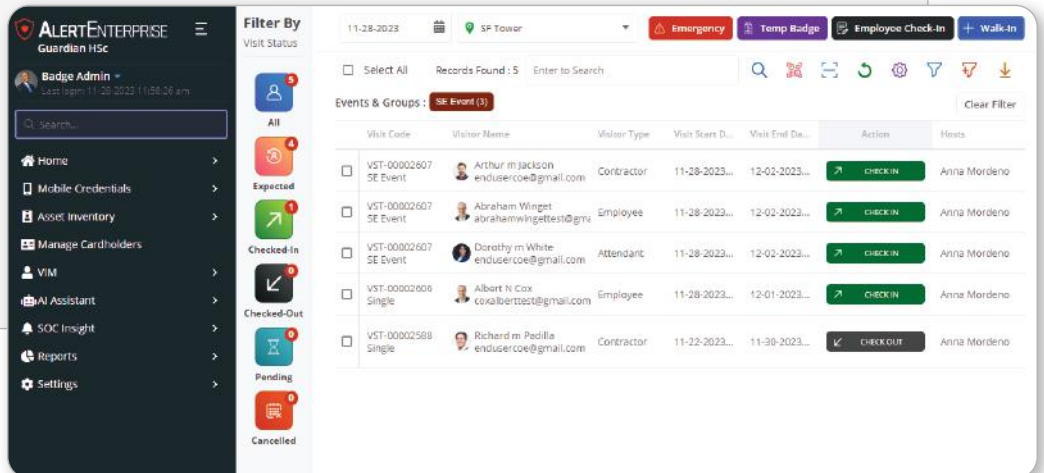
ALERTENTERPRISE
Guardian HSc

Badge Admin
Last login: 11-28-2023 11:58:26 am

Search...

Home
Mobile Credentials
Asset Inventory
Manage Cardholders
VIM
AI Assistant
SOC Insight
Reports
Settings

Filter By
Visit Status

5
All
4
Expected
1
Checked-In
0
Checked-Out
0
Pending
0
Cancelled

11-28-2023
SF Tower
Emergency
Temp Badge
Employee Check-In
+ Walk-In

Select All
Records Found : 5
Enter to Search

Events & Groups : SE Event (3)
Clear Filter

| Visit Code | Visitor Name | Visitor Type | Visit Start D... | Visit End Da... | Action | Hosts |
|---|---|---|---|---|---|---|
| VST-00002607 SE Event | Arthur m Jackson endusercoe@gmail.com | Contractor | 11-28-2023... | 12-02-2023... | CHECK IN | Anna Mordeno |
| VST-00002607 SE Event | Abraham Winget abrahamwingettest@gma | Employee | 11-28-2023... | 12-02-2023... | CHECK IN | Anna Mordeno |
| VST-00002607 SE Event | Dorothy m White endusercoe@gmail.com | Attendant | 11-28-2023... | 12-02-2023... | CHECK IN | Anna Mordeno |
| VST-00002606 Single | Albert N Cox coxalberttest@gmail.com | Employee | 11-28-2023... | 12-01-2023... | CHECK IN | Anna Mordeno |
| VST-00002588 Single | Richard m Padilla endusercoe@gmail.com | Contractor | 11-22-2023... | 11-30-2023... | CHECK OUT | Anna Mordeno |